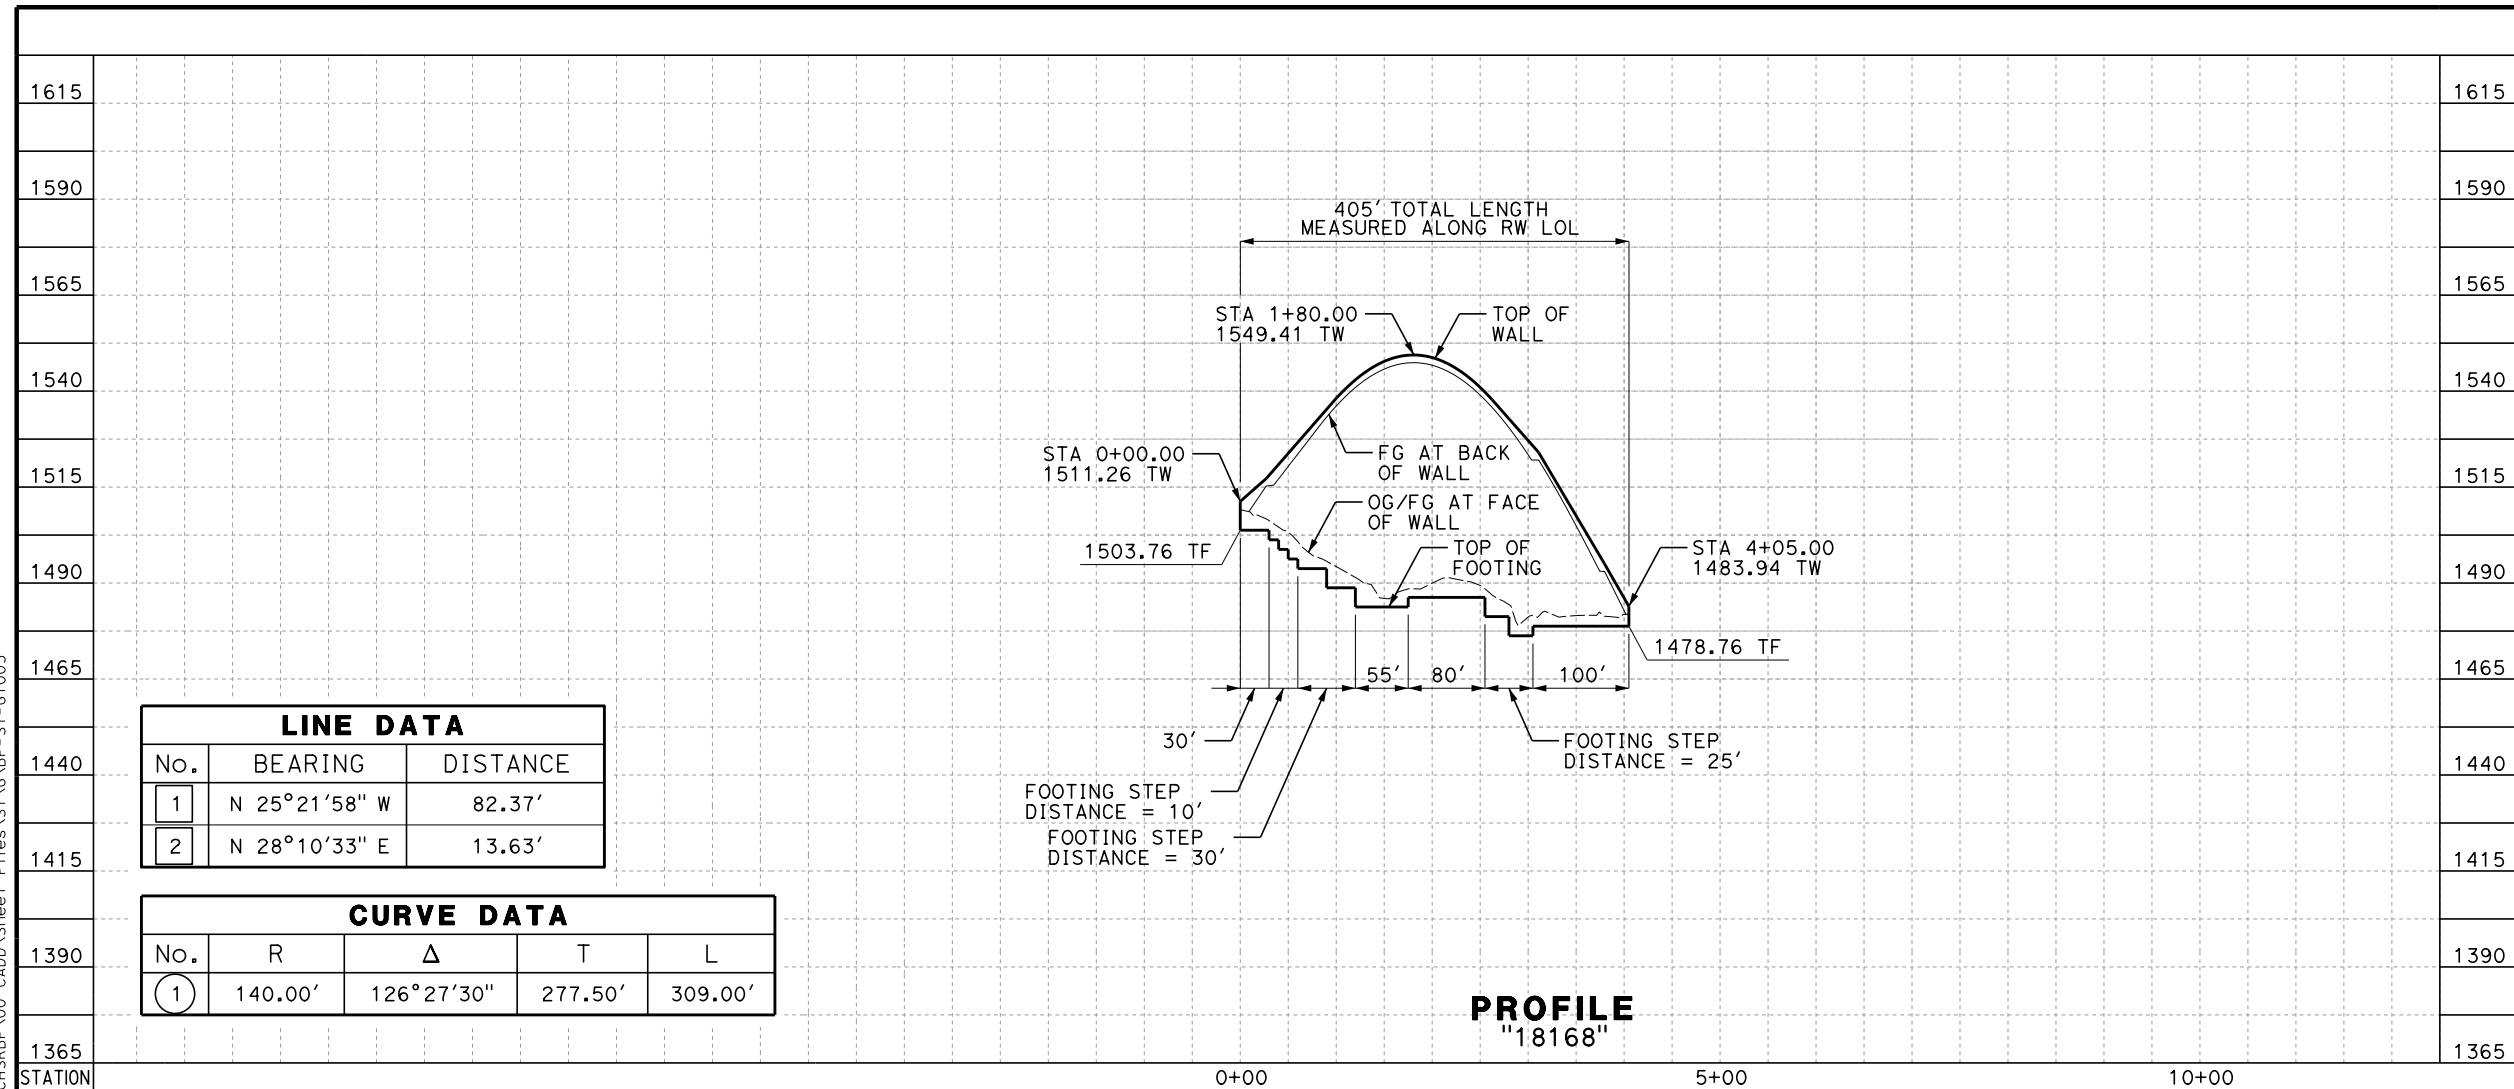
1615
1590
1565
1540
1515
1490
1465
1440
1415
1390
1365
STATION

1615
1590
1565
1540
1515
1490
1465
1440
1415
1390
1365

405' TOTAL LENGTH
MEASURED ALONG RW LOL

STA 1+80.00
1549.41 TW

TOP OF
WALL

STA 0+00.00
1511.26 TW

FG AT BACK
OF WALL

OG/FG AT FACE
OF WALL

1503.76 TF

TOP OF
FOOTING

STA 4+05.00
1483.94 TW

1478.76 TF

55' 80' 100'

30'

FOOTING STEP
DISTANCE = 25'

FOOTING STEP
DISTANCE = 10'

FOOTING STEP
DISTANCE = 30'

| LINE DATA | | |
|---|---|---|
| No. | BEARING | DISTANCE |
| 1 | N 25°21'58" W | 82.37' |
| 2 | N 28°10'33" E | 13.63' |

| CURVE DATA | | | | |
|---|---|---|---|---|
| No. | R | $\Delta$ | T | L |
| 1 | 140.00' | 126°27'30" | 277.50' | 309.00' |

PROFILE
"18168"

0+00
5+00
10+00